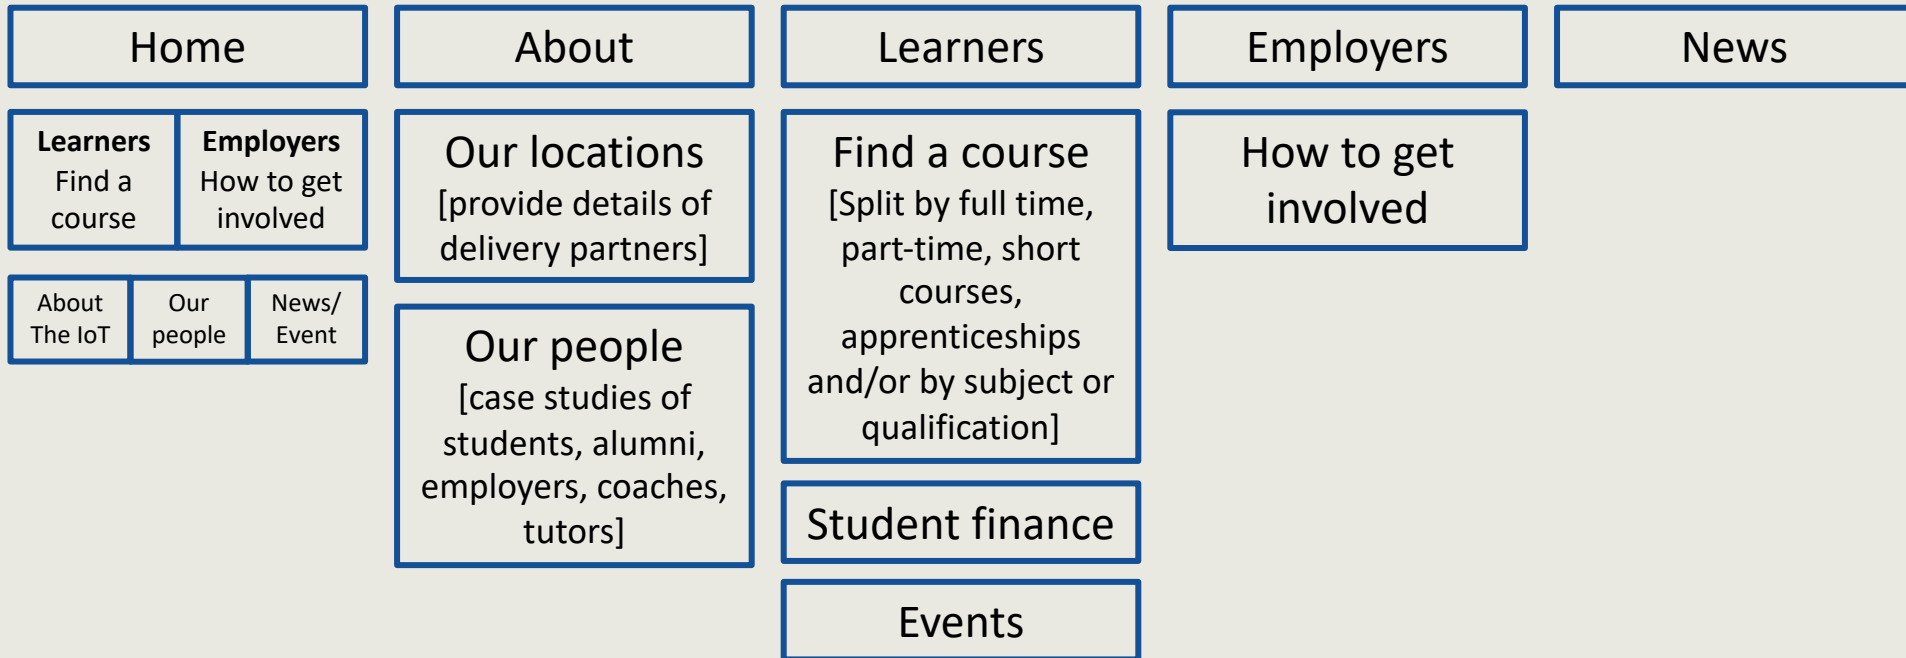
Home

Learners
Find a course

Employers
How to get involved

About The IoT

Our people

News/ Event

About

Our locations
[provide details of delivery partners]

Our people
[case studies of students, alumni, employers, coaches, tutors]

Learners

Find a course
[Split by full time, part-time, short courses, apprenticeships and/or by subject or qualification]

Student finance

Events

Employers

How to get involved

News